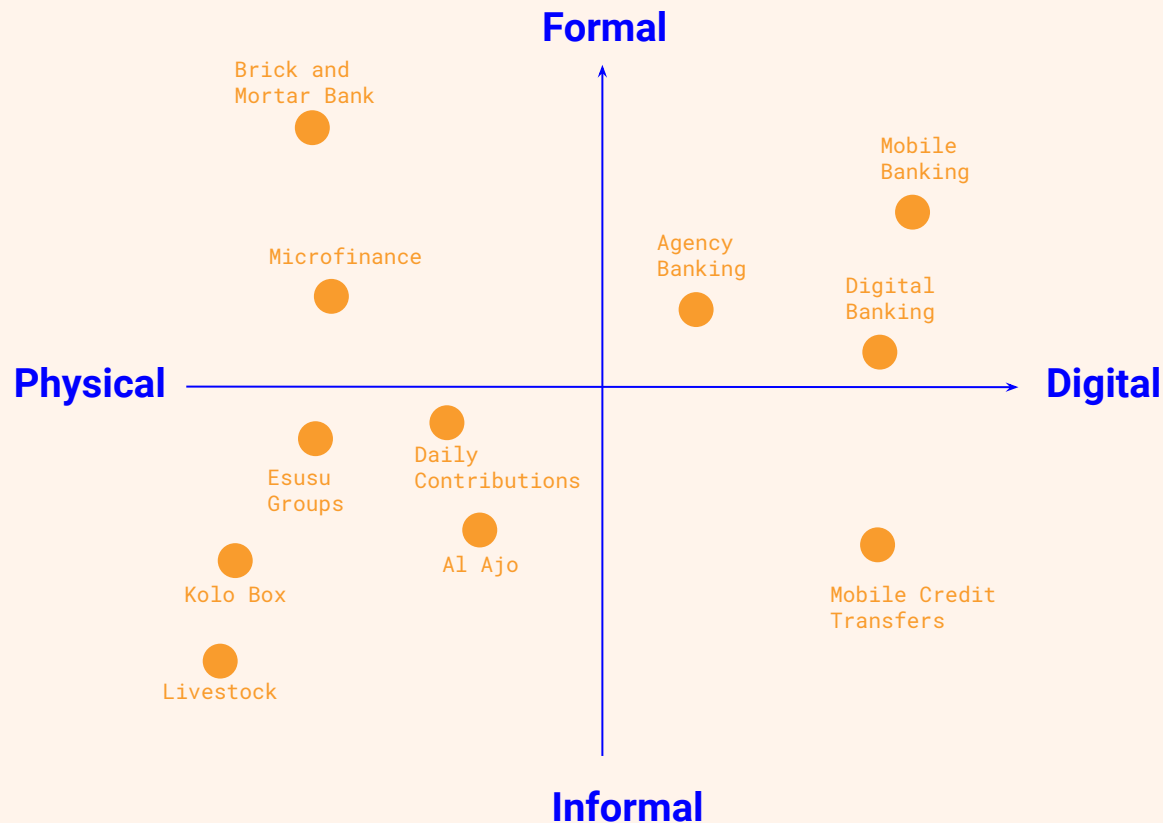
Formal

Brick and Mortar Bank

Mobile Banking

Agency Banking

Microfinance

Digital Banking

Physical

Digital

Daily Contributions

Esusu Groups

Al Ajo

Kolo Box

Mobile Credit Transfers

Livestock

Informal